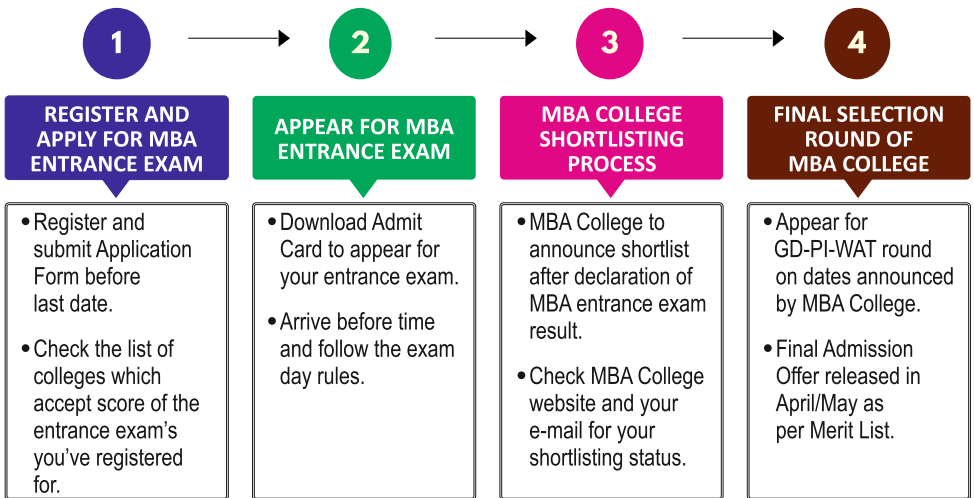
1

REGISTER AND APPLY FOR MBA ENTRANCE EXAM

• Register and submit Application Form before last date.

• Check the list of colleges which accept score of the entrance exam's you've registered for.

2

APPEAR FOR MBA ENTRANCE EXAM

• Download Admit Card to appear for your entrance exam.

• Arrive before time and follow the exam day rules.

3

MBA COLLEGE SHORTLISTING PROCESS

• MBA College to announce shortlist after declaration of MBA entrance exam result.

• Check MBA College website and your e-mail for your shortlisting status.

4

FINAL SELECTION ROUND OF MBA COLLEGE

• Appear for GD-PI-WAT round on dates announced by MBA College.

• Final Admission Offer released in April/May as per Merit List.